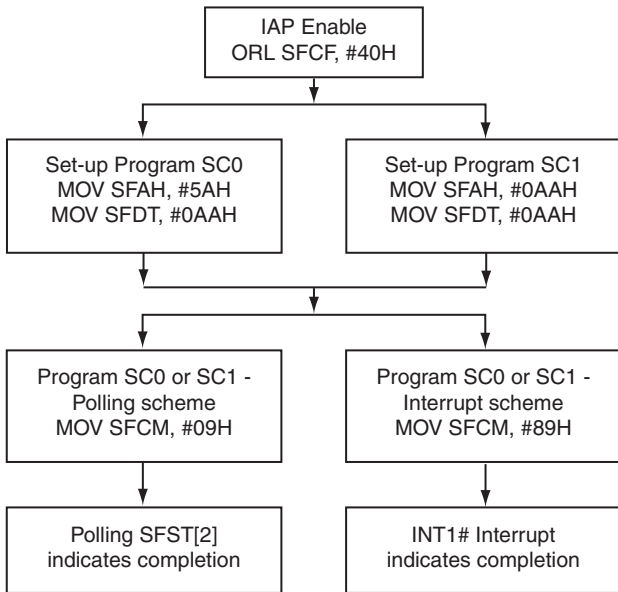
IAP Enable
ORL SFCF, #40H

Set-up Program SC0
MOV SFAH, #5AH
MOV SFDT, #0AAH

Set-up Program SC1
MOV SFAH, #0AAH
MOV SFDT, #0AAH

Program SC0 or SC1 -
Polling scheme
MOV SFCM, #09H

Program SC0 or SC1 -
Interrupt scheme
MOV SFCM, #89H

Polling SFST[2]
indicates completion

INT1# Interrupt
indicates completion